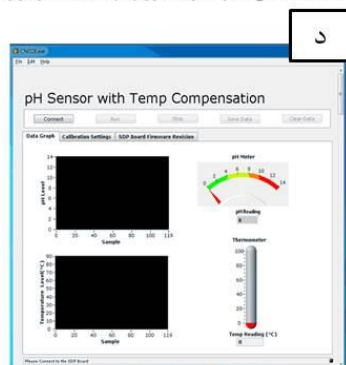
د

CN0326eval

File Edit Help

pH Sensor with Temp Compensation

Connect Run Stop Save Data Clear Data

Data Graph Calibration Settings SDP Board Firmware Revision

pH Level

14 12 10 8 6 4 2 0

0 20 40 60 80 100 116

Sample

pH Meter

0 2 4 6 8 10 12 14

pHReading

0

Temperature Level(°C)

90 80 70 60 50 40 30 20 10 0

0 20 40 60 80 100 116

Sample

Thermometer

100 80 60 40 20 0

Temp Reading (°C)

0

Please Connect to the SDP Board